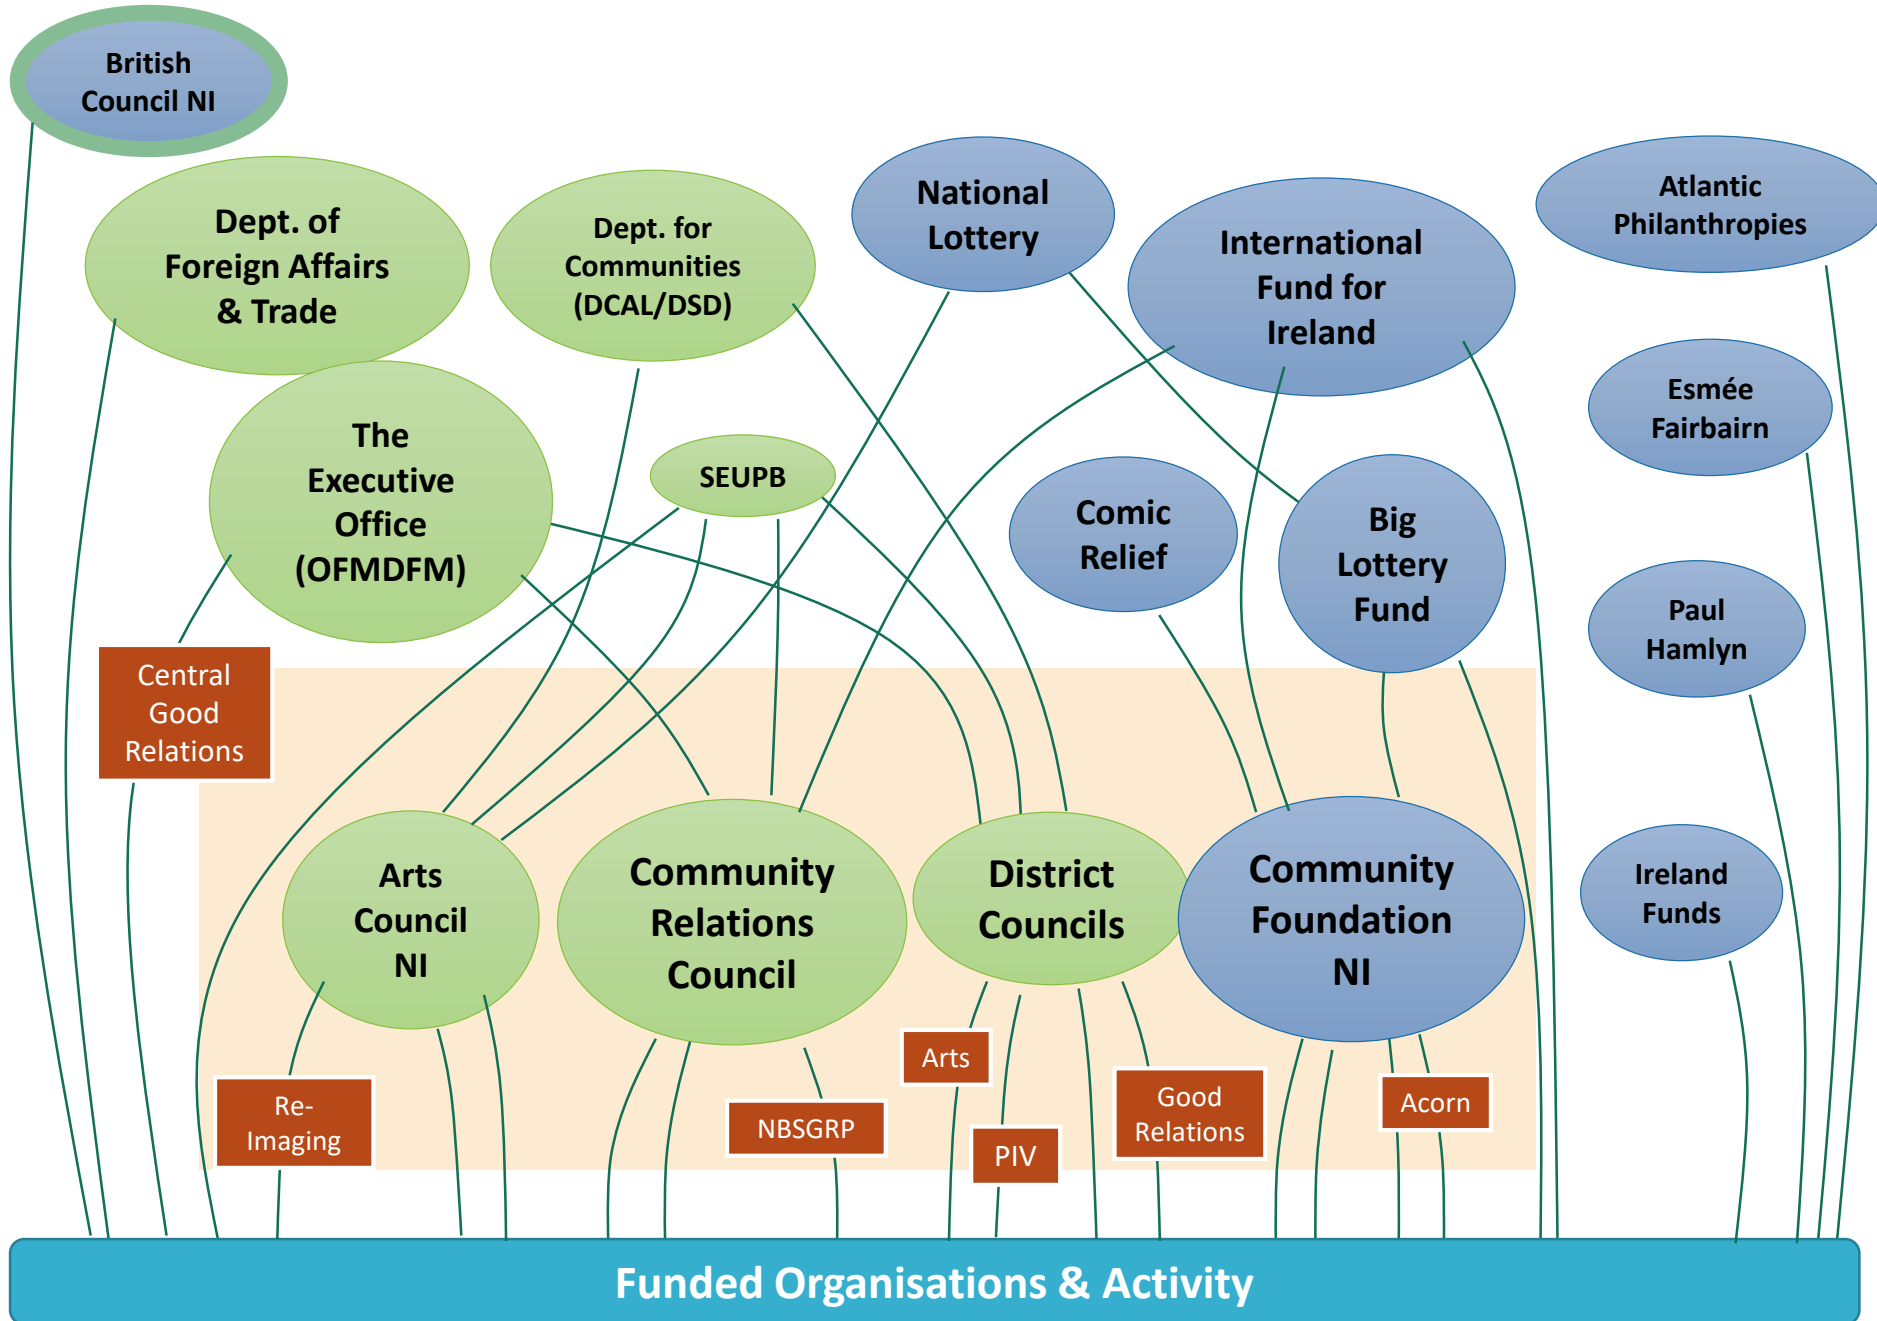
British Council NI

Dept. of Foreign Affairs & Trade

Dept. for Communities (DCAL/DSD)

National Lottery

International Fund for Ireland

Atlantic Philanthropies

Esmée Fairbairn

The Executive Office (OFMDFM)

SEUPB

Comic Relief

Big Lottery Fund

Paul Hamlyn

Central Good Relations

Arts Council NI

Community Relations Council

District Councils

Community Foundation NI

Ireland Funds

Arts

Re-Imaging

NBSGRP

PIV

Good Relations

Acorn

Funded Organisations & Activity